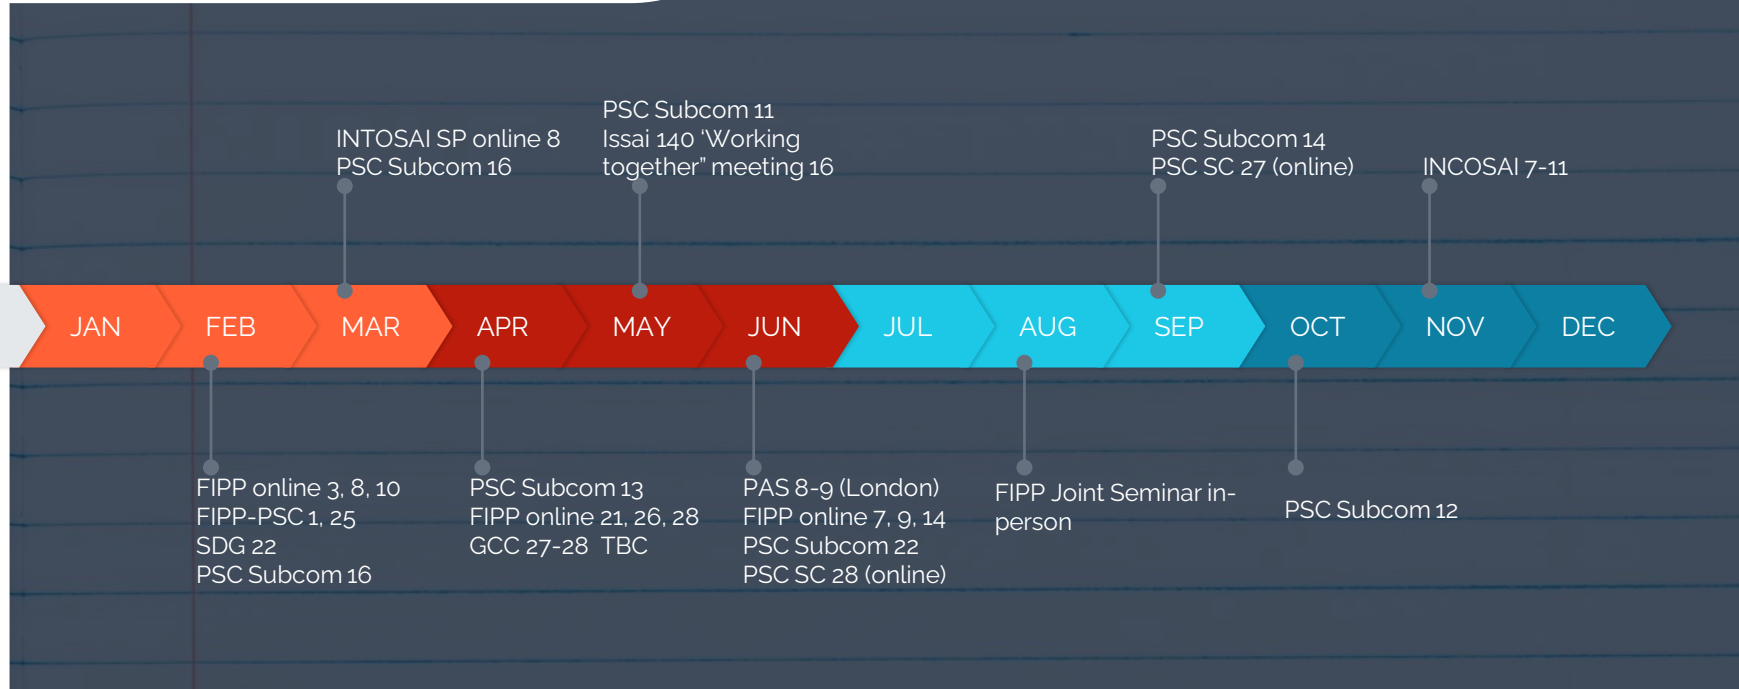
INTOSAI SP online 8
PSC Subcom 16

PSC Subcom 11
Issai 140 'Working together" meeting 16

PSC Subcom 14
PSC SC 27 (online)

INCOSAI 7-11

JAN FEB MAR APR MAY JUN JUL AUG SEP OCT NOV DEC

FIPP online 3, 8, 10
FIPP-PSC 1, 25
SDG 22
PSC Subcom 16

PSC Subcom 13
FIPP online 21, 26, 28
GCC 27-28 TBC

PAS 8-9 (London)
FIPP online 7, 9, 14
PSC Subcom 22
PSC SC 28 (online)

FIPP Joint Seminar in-person

PSC Subcom 12